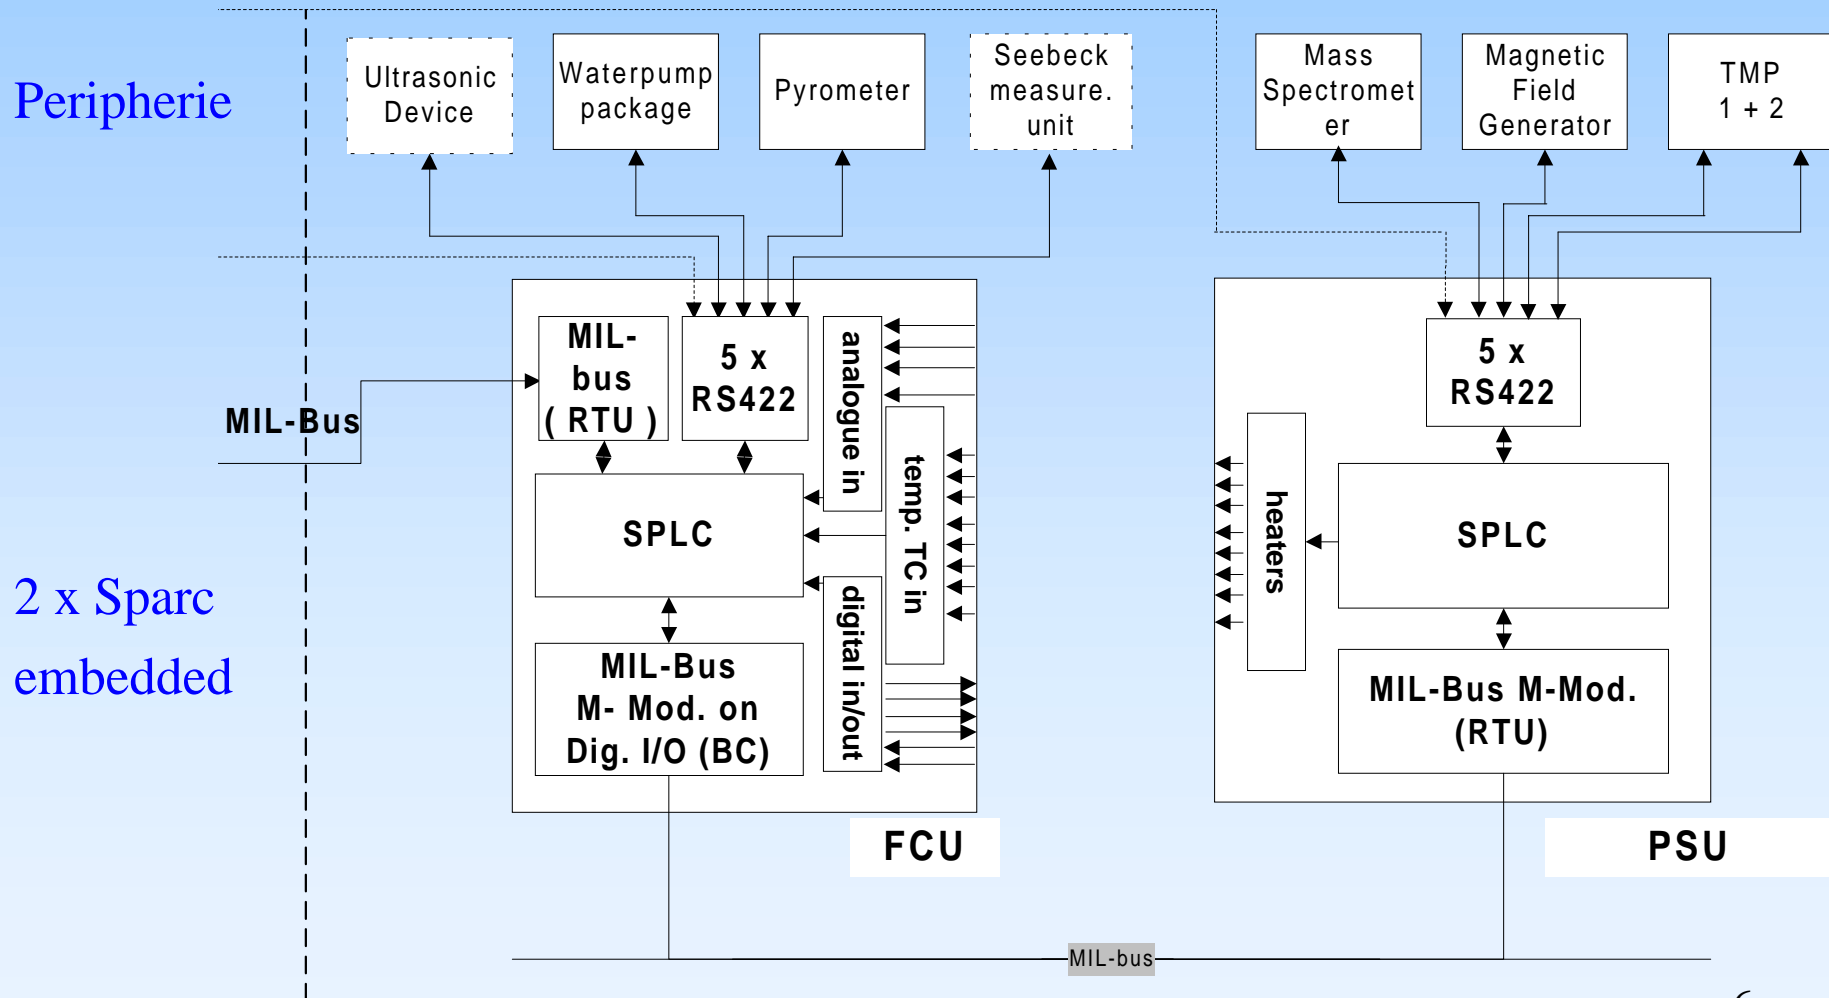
Peripherie

Ultrasonic Device

Waterpump package

Pyrometer

Seebeck measure. unit

Mass Spectrometer

Magnetic Field Generator

TMP 1 + 2

MIL-Bus

MIL-bus ( RTU )

5 x RS422

analogue in

temp. TC in

SPLC

digital in/out

MIL-Bus M- Mod. on Dig. I/O (BC)

FCU

5 x RS422

heaters

SPLC

MIL-Bus M-Mod. (RTU)

PSU

2 x Sparc embedded

MIL-bus